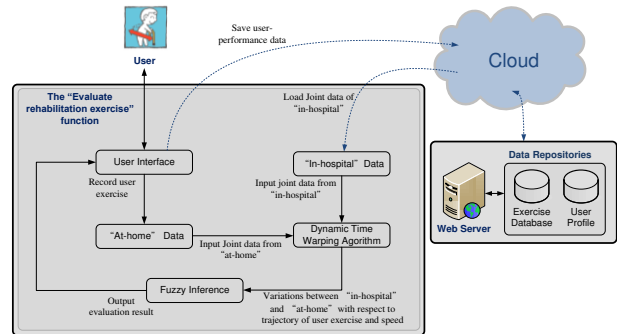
User

Save user-performance data

Cloud

The "Evaluate rehabilitation exercise" function

Load Joint data of "in-hospital"

User Interface

"In-hospital" Data

Record user exercise

Input joint data from "in-hospital"

"At-home" Data

Input Joint data from "at-home"

Dynamic Time Warping Agorithm

Fuzzy Inference

Output evaluation result

Variations between "in-hospital" and "at-home" with respect to trajectory of user exercise and speed

Data Repositories

Web Server

Exercise Database

User Profile